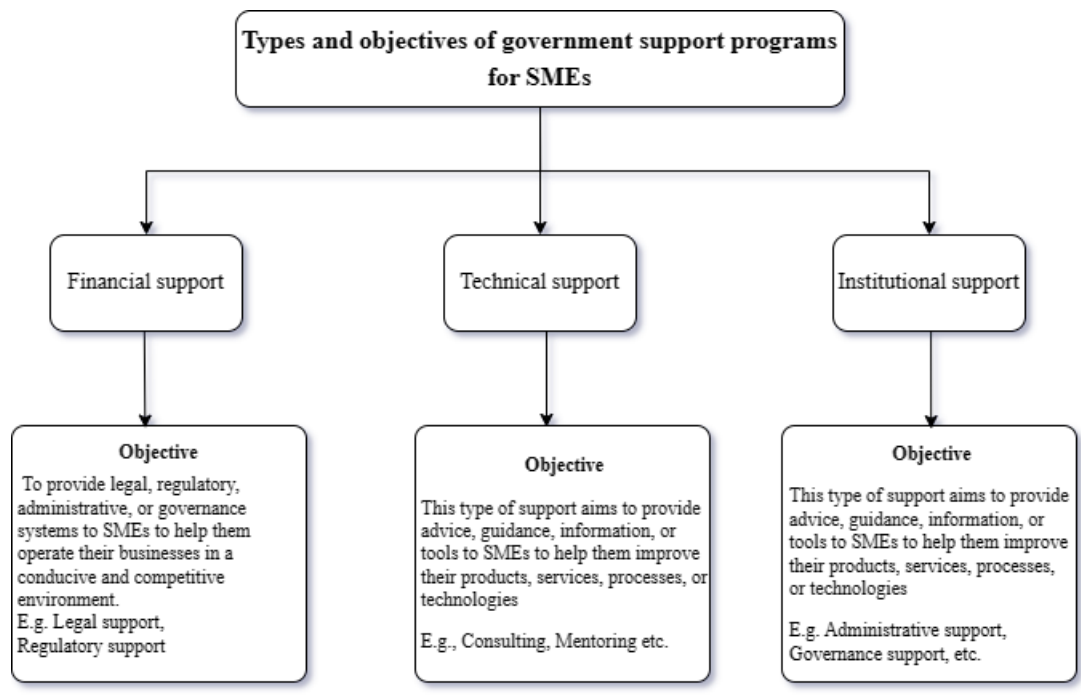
**Types and objectives of government support programs for SMEs**

Financial support

Technical support

Institutional support

**Objective**

To provide legal, regulatory, administrative, or governance systems to SMEs to help them operate their businesses in a conducive and competitive environment.
E.g. Legal support, Regulatory support

**Objective**

This type of support aims to provide advice, guidance, information, or tools to SMEs to help them improve their products, services, processes, or technologies

E.g., Consulting, Mentoring etc.

**Objective**

This type of support aims to provide advice, guidance, information, or tools to SMEs to help them improve their products, services, processes, or technologies

E.g. Administrative support, Governance support, etc.